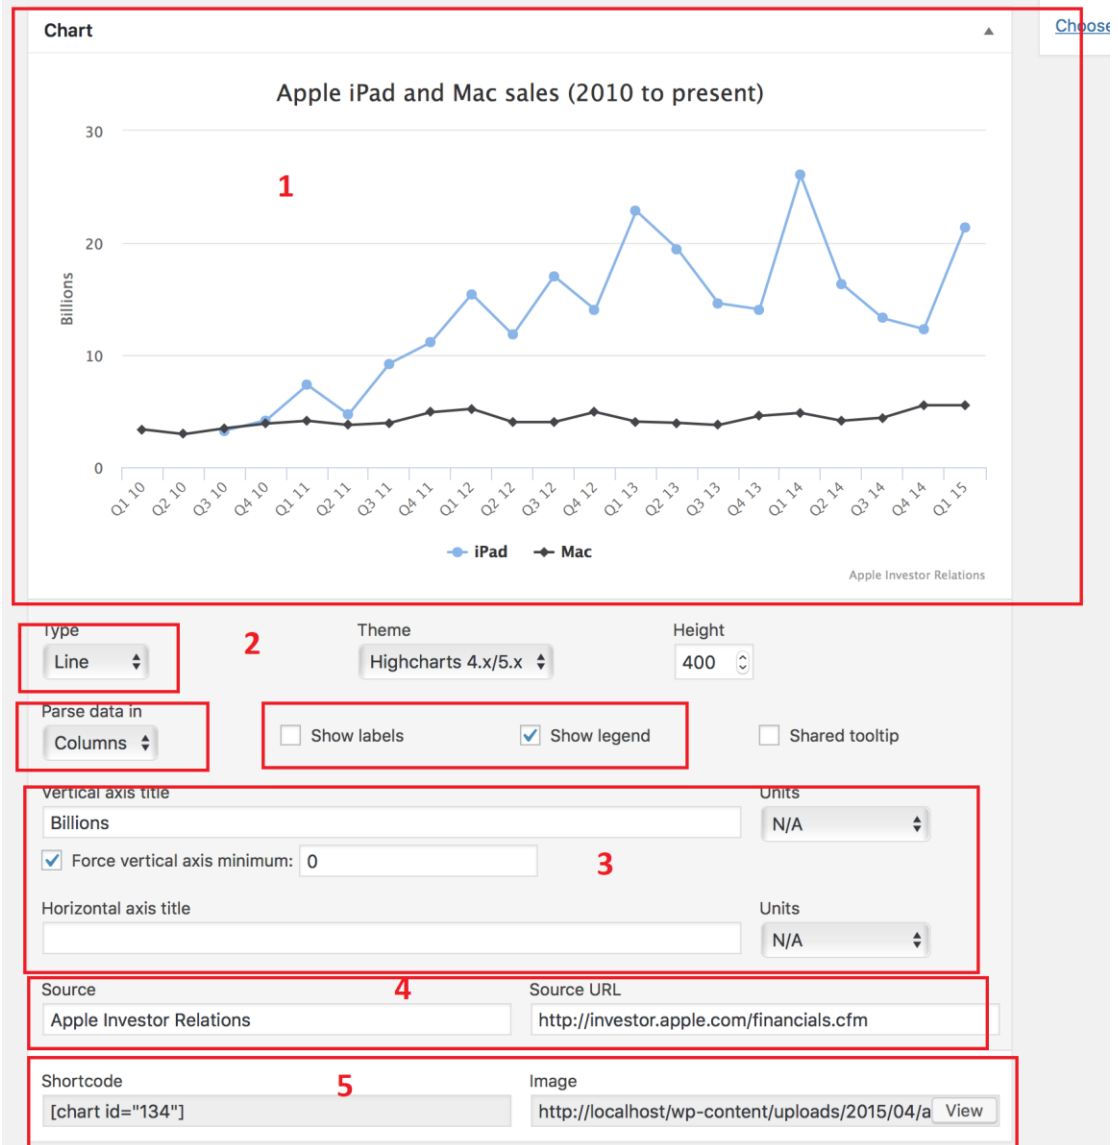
Chart

Choose

Apple iPad and Mac sales (2010 to present)

1

30
20
10
0

Billions

Q1 10
Q2 10
Q3 10
Q4 10
Q1 11
Q2 11
Q3 11
Q4 11
Q1 12
Q2 12
Q3 12
Q4 12
Q1 13
Q2 13
Q3 13
Q4 13
Q1 14
Q2 14
Q3 14
Q4 14
Q1 15

iPad
Mac

Apple Investor Relations

Type
Line

2

Theme
Highcharts 4.x/5.x

Height
400

Parse data in
Columns

Show labels
Show legend
Shared tooltip

Vertical axis title
Billions

Units
N/A

Force vertical axis minimum: 0

3

Horizontal axis title

Units
N/A

Source
Apple Investor Relations

4

Source URL
http://investor.apple.com/financials.cfm

Shortcode
[chart id="134"]

5

Image
http://localhost/wp-content/uploads/2015/04/a

View